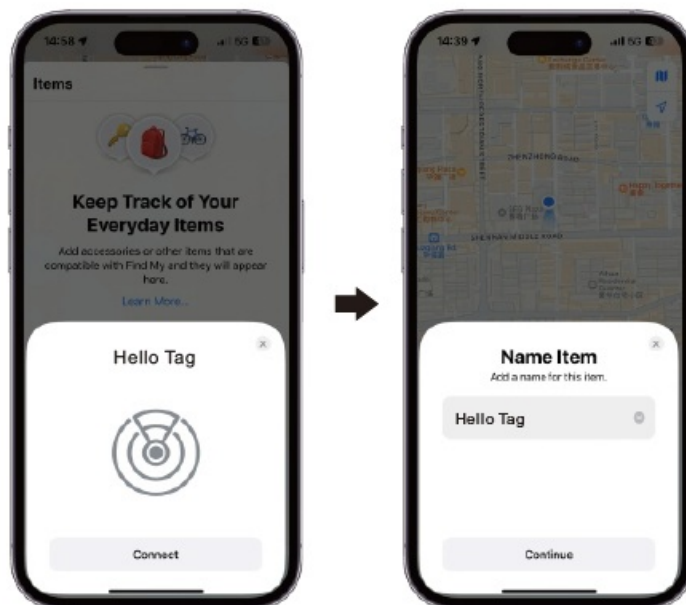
14:58

Items

Keep Track of Your Everyday Items

Add accessories or other items that are compatible with Find My and they will appear here.

Learn More...

Hello Tag

Connect

14:39

Name Item

Add a name for this item.

Hello Tag

Continue